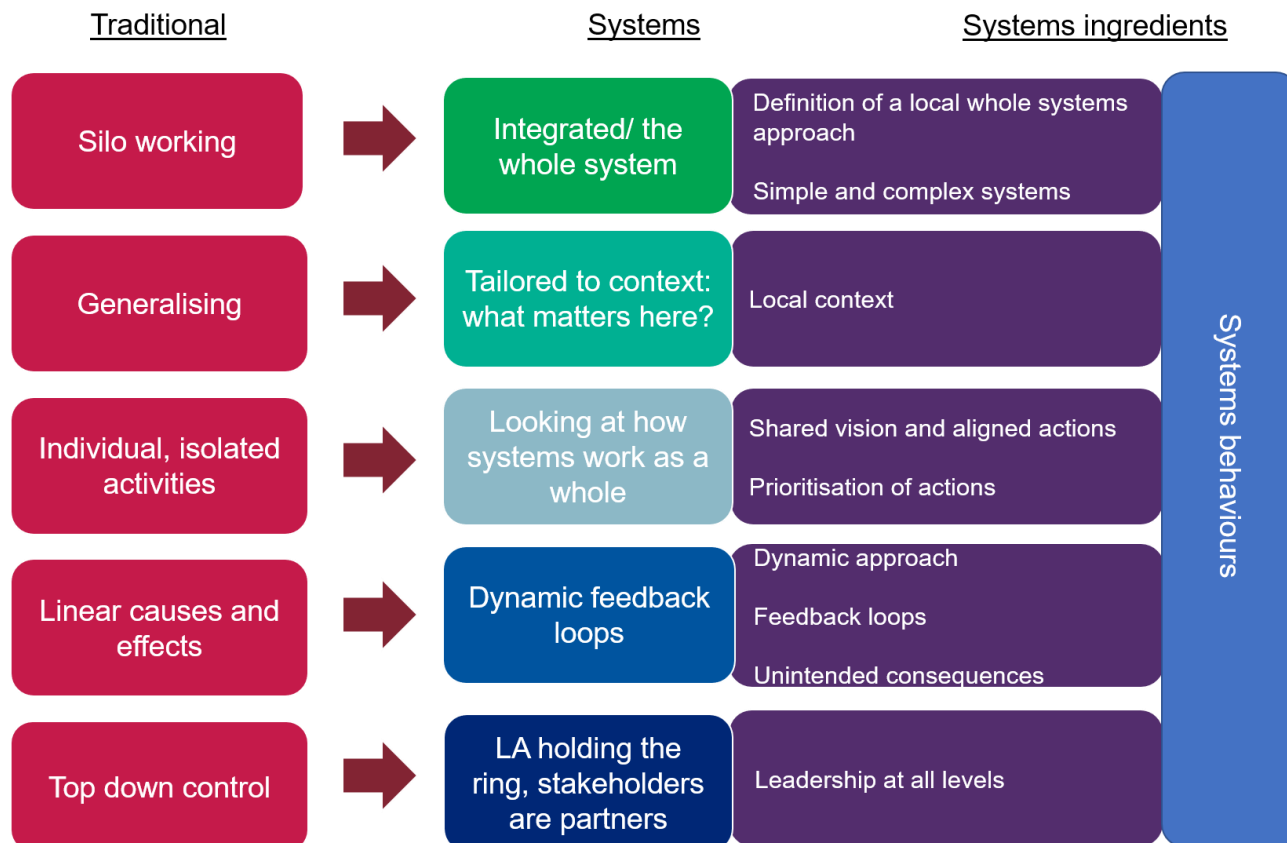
| Traditional | Systems | Systems ingredients |
|---|---|---|
| Silo working | Integrated/ the whole system | Definition of a local whole systems approach<br>Simple and complex systems |
| Generalising | Tailored to context: what matters here? | Local context |
| Individual, isolated activities | Looking at how systems work as a whole | Shared vision and aligned actions<br>Prioritisation of actions |
| Linear causes and effects | Dynamic feedback loops | Dynamic approach<br>Feedback loops<br>Unintended consequences |
| Top down control | LA holding the ring, stakeholders are partners | Leadership at all levels |

Systems behaviours